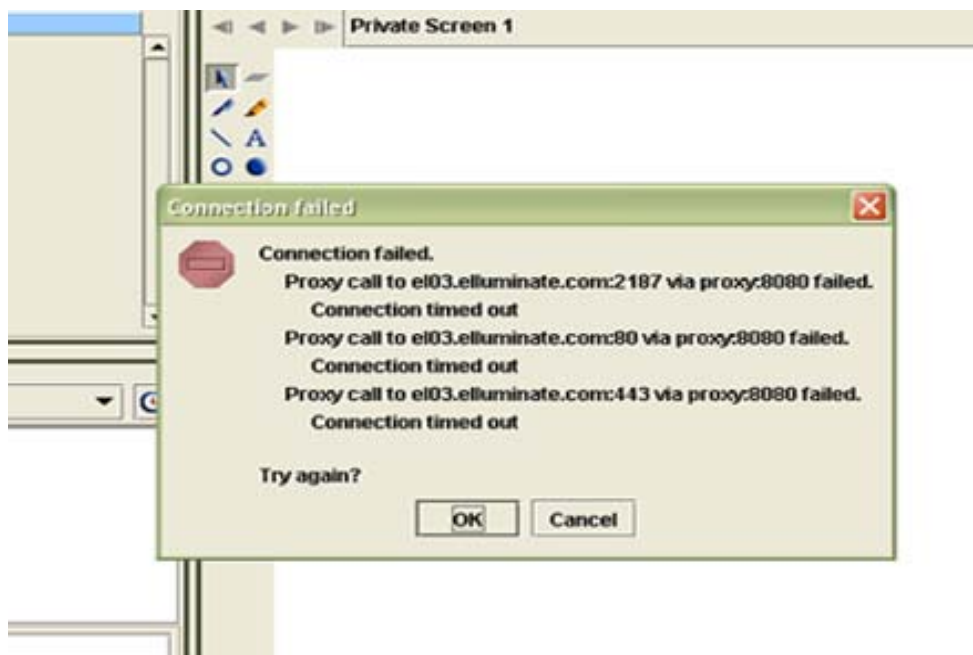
Private Screen 1

A

Connection failed

Connection failed.

Proxy call to el03.elluminate.com:2187 via proxy:8080 failed.

Connection timed out

Proxy call to el03.elluminate.com:80 via proxy:8080 failed.

Connection timed out

Proxy call to el03.elluminate.com:443 via proxy:8080 failed.

Connection timed out

Try again?

OK Cancel